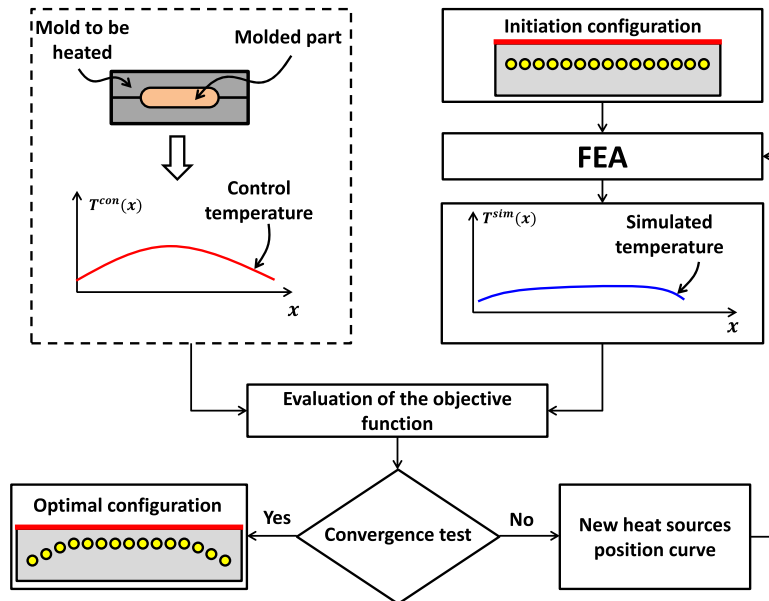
Mold to be heated

Molded part

$T^{con}(x)$

Control temperature

$x$

Initiation configuration

FEA

$T^{sim}(x)$

Simulated temperature

$x$

Evaluation of the objective function

Optimal configuration

Yes

Convergence test

No

New heat sources position curve